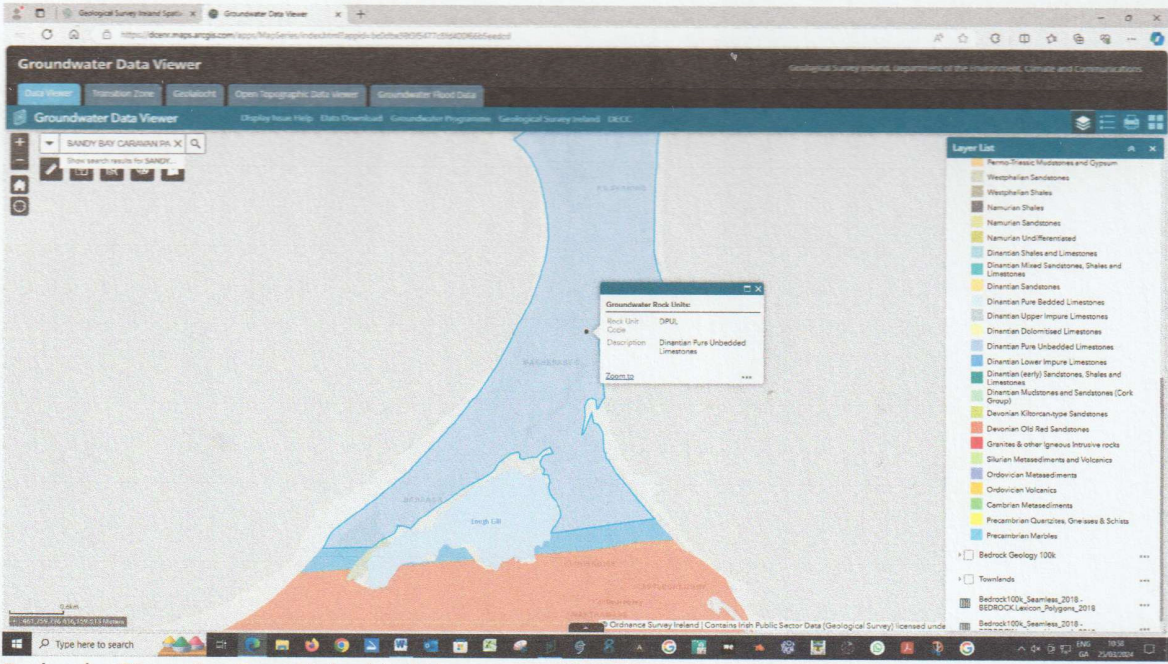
Geological Survey Ireland Spati... ×
Groundwater Data Viewer ×
https://dcenr.maps.arcgis.com/apps/MapSeries/index.html?appid=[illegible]

Groundwater Data Viewer
Geological Survey Ireland, Department of the Environment, Climate and Communications

Data Viewer | Transition Zone | Geoláithreacht | Open Topographic Data Viewer | Groundwater Flood Data

Groundwater Data Viewer
Display Issue Help | Data Download | Groundwater Programme | Geological Survey Ireland | DECC

SANDY BAY CARAVAN PA ×
Show search results for SANDY...

KILDERRY
MAGHEROCK
ROSSES
Lough Gill

Groundwater Rock Units:
Rock Unit Code: DPUL
Description: Dinantian Pure Unbedded Limestones
Zoom to ...

Layer List
Permo-Triassic Mudstones and Gypsum
Westphalian Sandstones
Westphalian Shales
Namurian Shales
Namurian Sandstones
Namurian Undifferentiated
Dinantian Shales and Limestones
Dinantian Mixed Sandstones, Shales and Limestones
Dinantian Sandstones
Dinantian Pure Bedded Limestones
Dinantian Upper Impure Limestones
Dinantian Dolomitised Limestones
Dinantian Pure Unbedded Limestones
Dinantian Lower Impure Limestones
Dinantian (early) Sandstones, Shales and Limestones
Dinantian Mudstones and Sandstones (Cork Group)
Devonian Kiltorcan-type Sandstones
Devonian Old Red Sandstones
Granites & other Igneous Intrusive rocks
Silurian Metasediments and Volcanics
Ordovician Metasediments
Ordovician Volcanics
Cambrian Metasediments
Precambrian Quartzites, Gneisses & Schists
Precambrian Marbles
Bedrock Geology 100k
Townlands
Bedrock100k_Seamless_2018 - BEDROCK.Lexicon_Polygons_2018
Bedrock100k_Seamless_2018 -

0.6km
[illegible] Meters
© Ordnance Survey Ireland | Contains Irish Public Sector Data (Geological Survey) licensed unde

Type here to search
ENG GA 10:58 25/03/2024